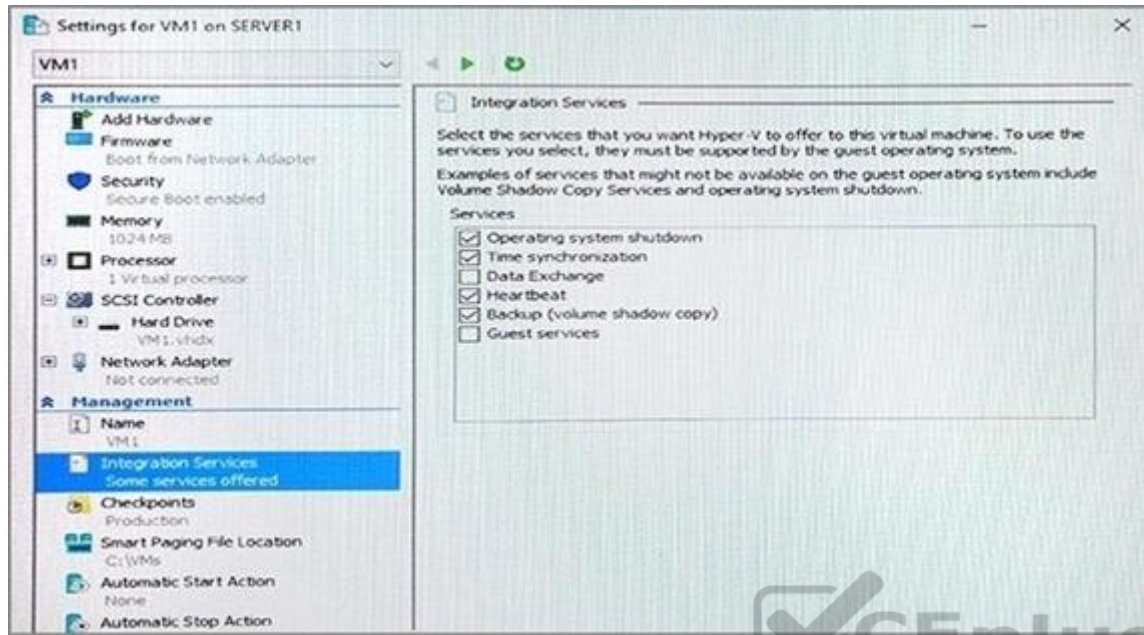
Settings for VM1 on SERVER1

VM1

Hardware

Add Hardware

Firmware
Boot from Network Adapter

Security
Secure Boot enabled

Memory
1024 MB

Processor
1 Virtual processor

SCSI Controller

Hard Drive
VM1.vhdx

Network Adapter
Not connected

Management

Name
VM1

Integration Services
Some services offered

Checkpoints
Production

Smart Paging File Location
C:\VMs

Automatic Start Action
None

Automatic Stop Action

Integration Services

Select the services that you want Hyper-V to offer to this virtual machine. To use the services you select, they must be supported by the guest operating system.

Examples of services that might not be available on the guest operating system include Volume Shadow Copy Services and operating system shutdown.

Services

Operating system shutdown
Time synchronization
Data Exchange
Heartbeat
Backup (volume shadow copy)
Guest services

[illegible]